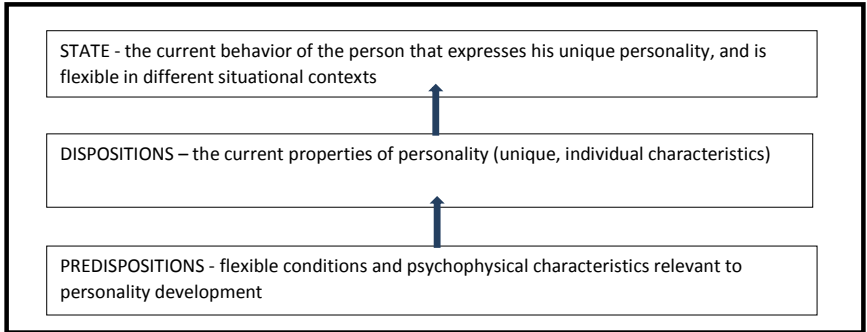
STATE - the current behavior of the person that expresses his unique personality, and is flexible in different situational contexts

DISPOSITIONS – the current properties of personality (unique, individual characteristics)

PREDISPOSITIONS - flexible conditions and psychophysical characteristics relevant to personality development